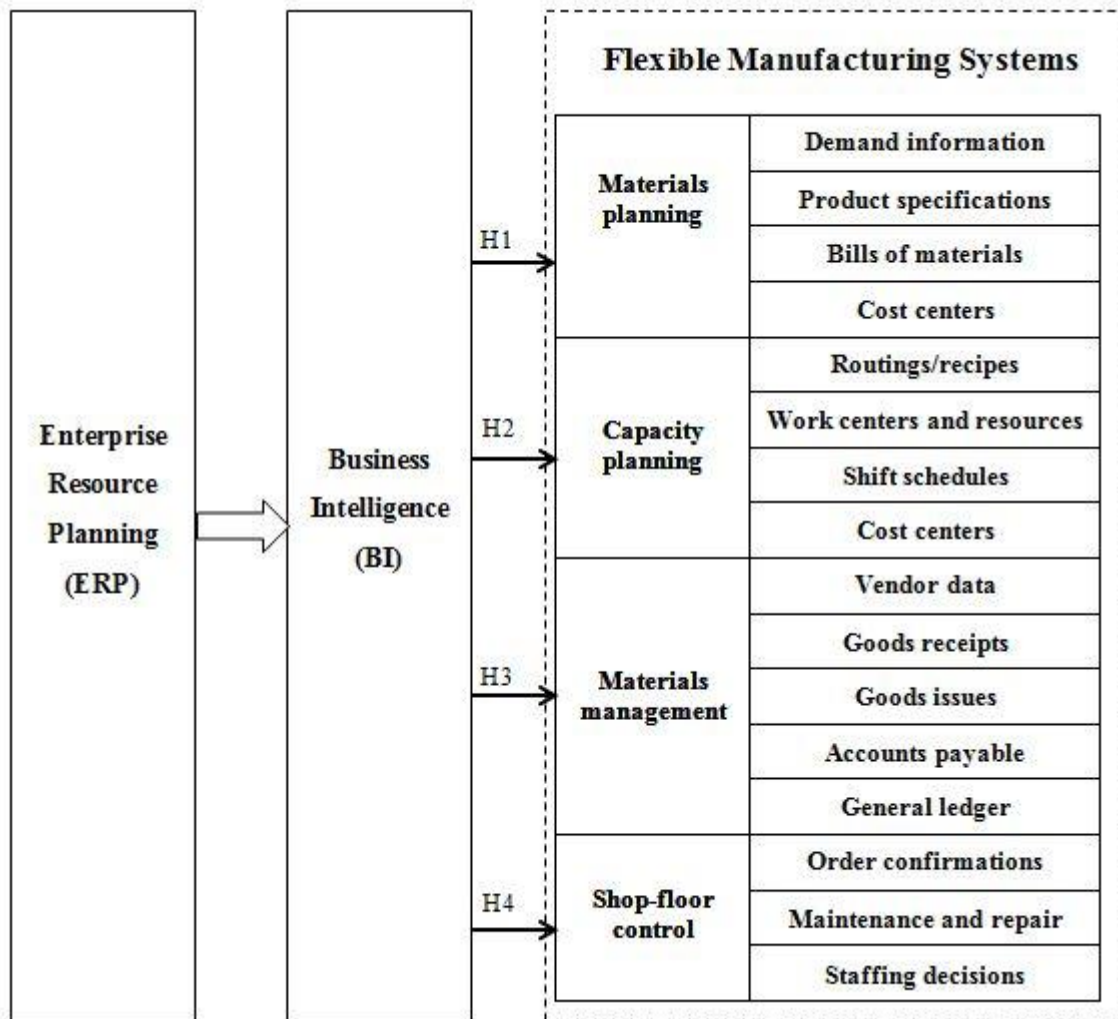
Enterprise Resource Planning (ERP)

Business Intelligence (BI)

H1

H2

H3

H4

Flexible Manufacturing Systems

| | |
|---|---|
| Materials planning | Demand information |
| | Product specifications |
| | Bills of materials |
| | Cost centers |
| Capacity planning | Routings/recipes |
| | Work centers and resources |
| | Shift schedules |
| | Cost centers |
| Materials management | Vendor data |
| | Goods receipts |
| | Goods issues |
| | Accounts payable |
| | General ledger |
| Shop-floor control | Order confirmations |
| | Maintenance and repair |
| | Staffing decisions |